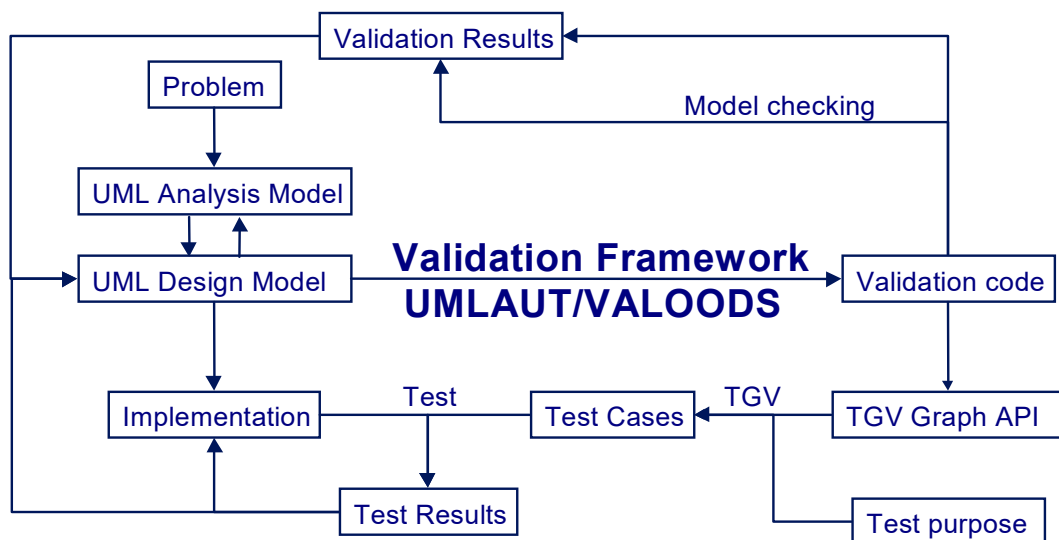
Validation Results

Problem

Model checking

UML Analysis Model

Validation Framework
UMLAUT/VALOODS

UML Design Model

Validation code

Test

TGV

Implementation

Test Cases

TGV Graph API

Test Results

Test purpose